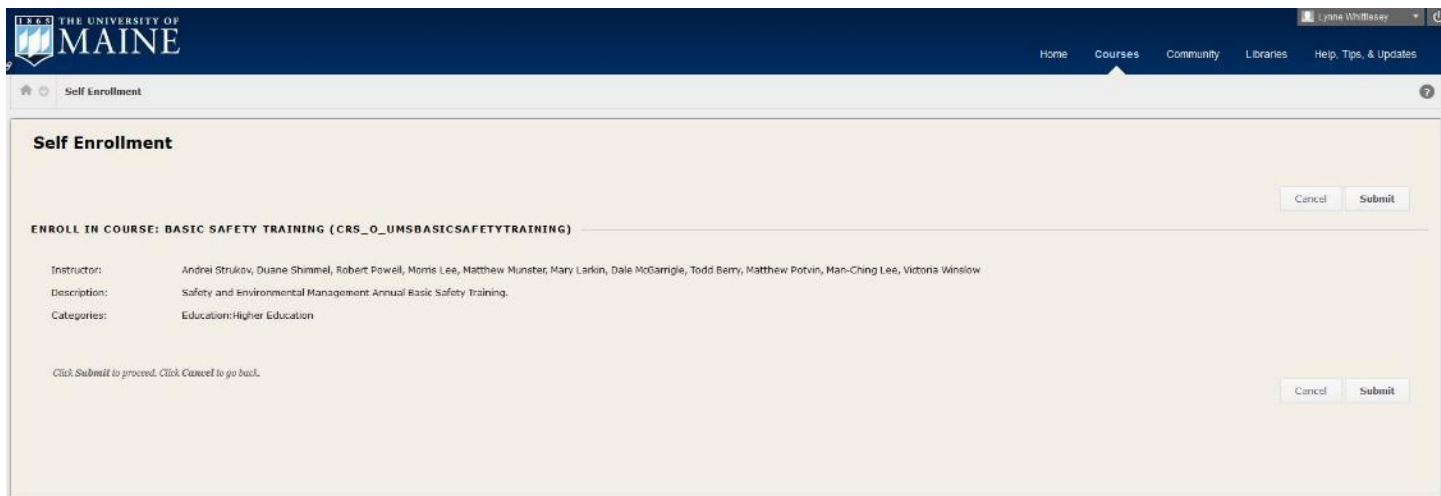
1865 THE UNIVERSITY OF MAINE

Lynne Whittlesey

Home Courses Community Libraries Help, Tips, & Updates

Self Enrollment

Self Enrollment

Cancel Submit

ENROLL IN COURSE: BASIC SAFETY TRAINING (CRS_O_UMSBASICSAFETYTRAINING)

| | |
|---|---|
| Instructor: | Andrei Strukov, Duane Shimmel, Robert Powell, Morris Lee, Matthew Munster, Mary Larkin, Dale McGarrigle, Todd Berry, Matthew Potvin, Man-Ching Lee, Victoria Winslow |
| Description: | Safety and Environmental Management Annual Basic Safety Training. |
| Categories: | Education:Higher Education |

Click Submit to proceed. Click Cancel to go back.

Cancel Submit